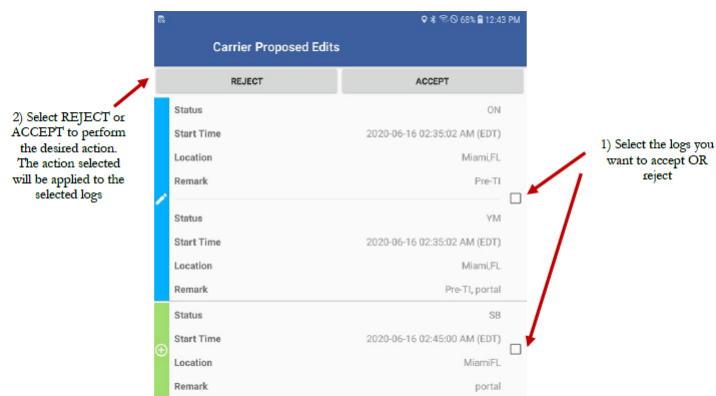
68% 12:43 PM

Carrier Proposed Edits

REJECT

ACCEPT

2) Select REJECT or ACCEPT to perform the desired action. The action selected will be applied to the selected logs

| | |
|---|---|
| Status | ON |
| Start Time | 2020-06-16 02:35:02 AM (EDT) |
| Location | Miami,FL |
| Remark | Pre-TI |

1) Select the logs you want to accept OR reject

| | |
|---|---|
| Status | YM |
| Start Time | 2020-06-16 02:35:02 AM (EDT) |
| Location | Miami,FL |
| Remark | Pre-TI, portal |

| | |
|---|---|
| Status | SB |
| Start Time | 2020-06-16 02:45:00 AM (EDT) |
| Location | MiamiFL |
| Remark | portal |